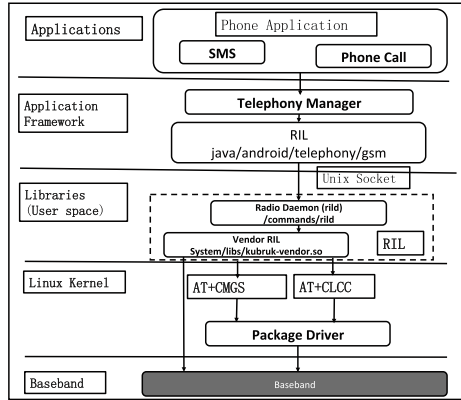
Applications

Phone Application

SMS

Phone Call

Application Framework

Telephony Manager

RIL
java/android/telephony/gsm

Unix Socket

Libraries (User space)

Radio Daemon (rild) /commands/rild

Vendor RIL
System/libs/kubruk-vendor.so

RIL

Linux Kernel

AT+CMGS

AT+CLCC

Package Driver

Baseband

Baseband